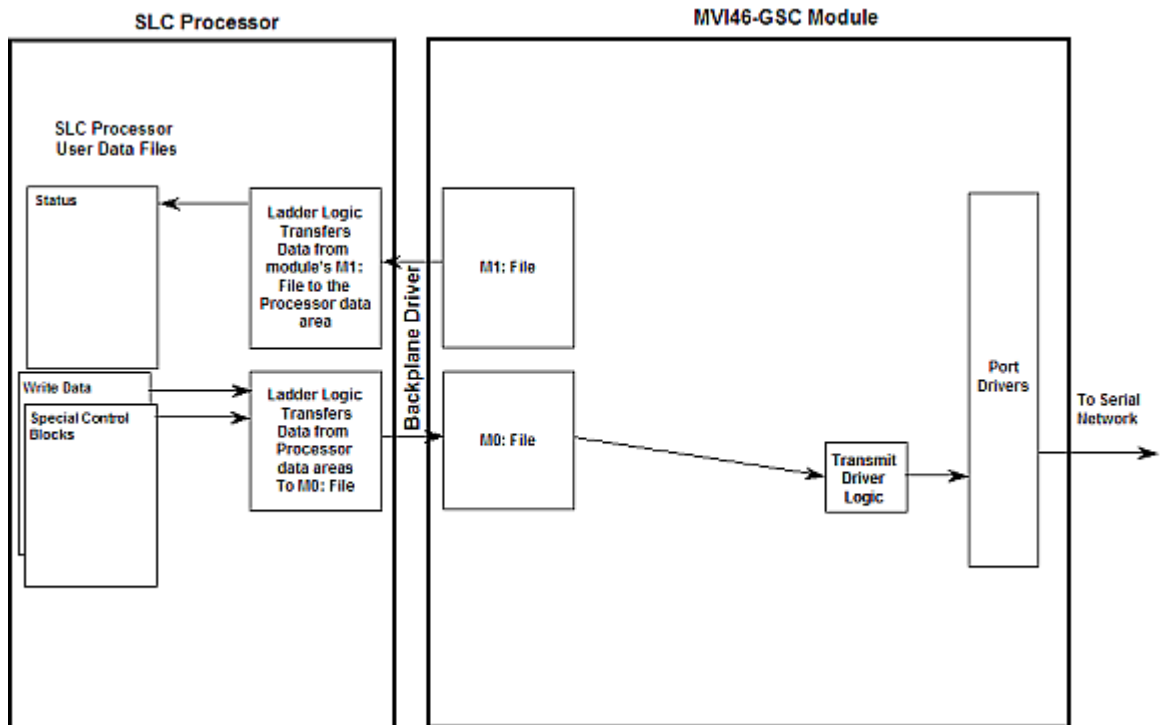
SLC Processor

MVI46-GSC Module

SLC Processor User Data Files

Status

Ladder Logic Transfers Data from module's M1: File to the Processor data area

Backplane Driver

M1: File

Write Data

Special Control Blocks

Ladder Logic Transfers Data from Processor data areas To M0: File

M0: File

Transmit Driver Logic

Port Drivers

To Serial Network